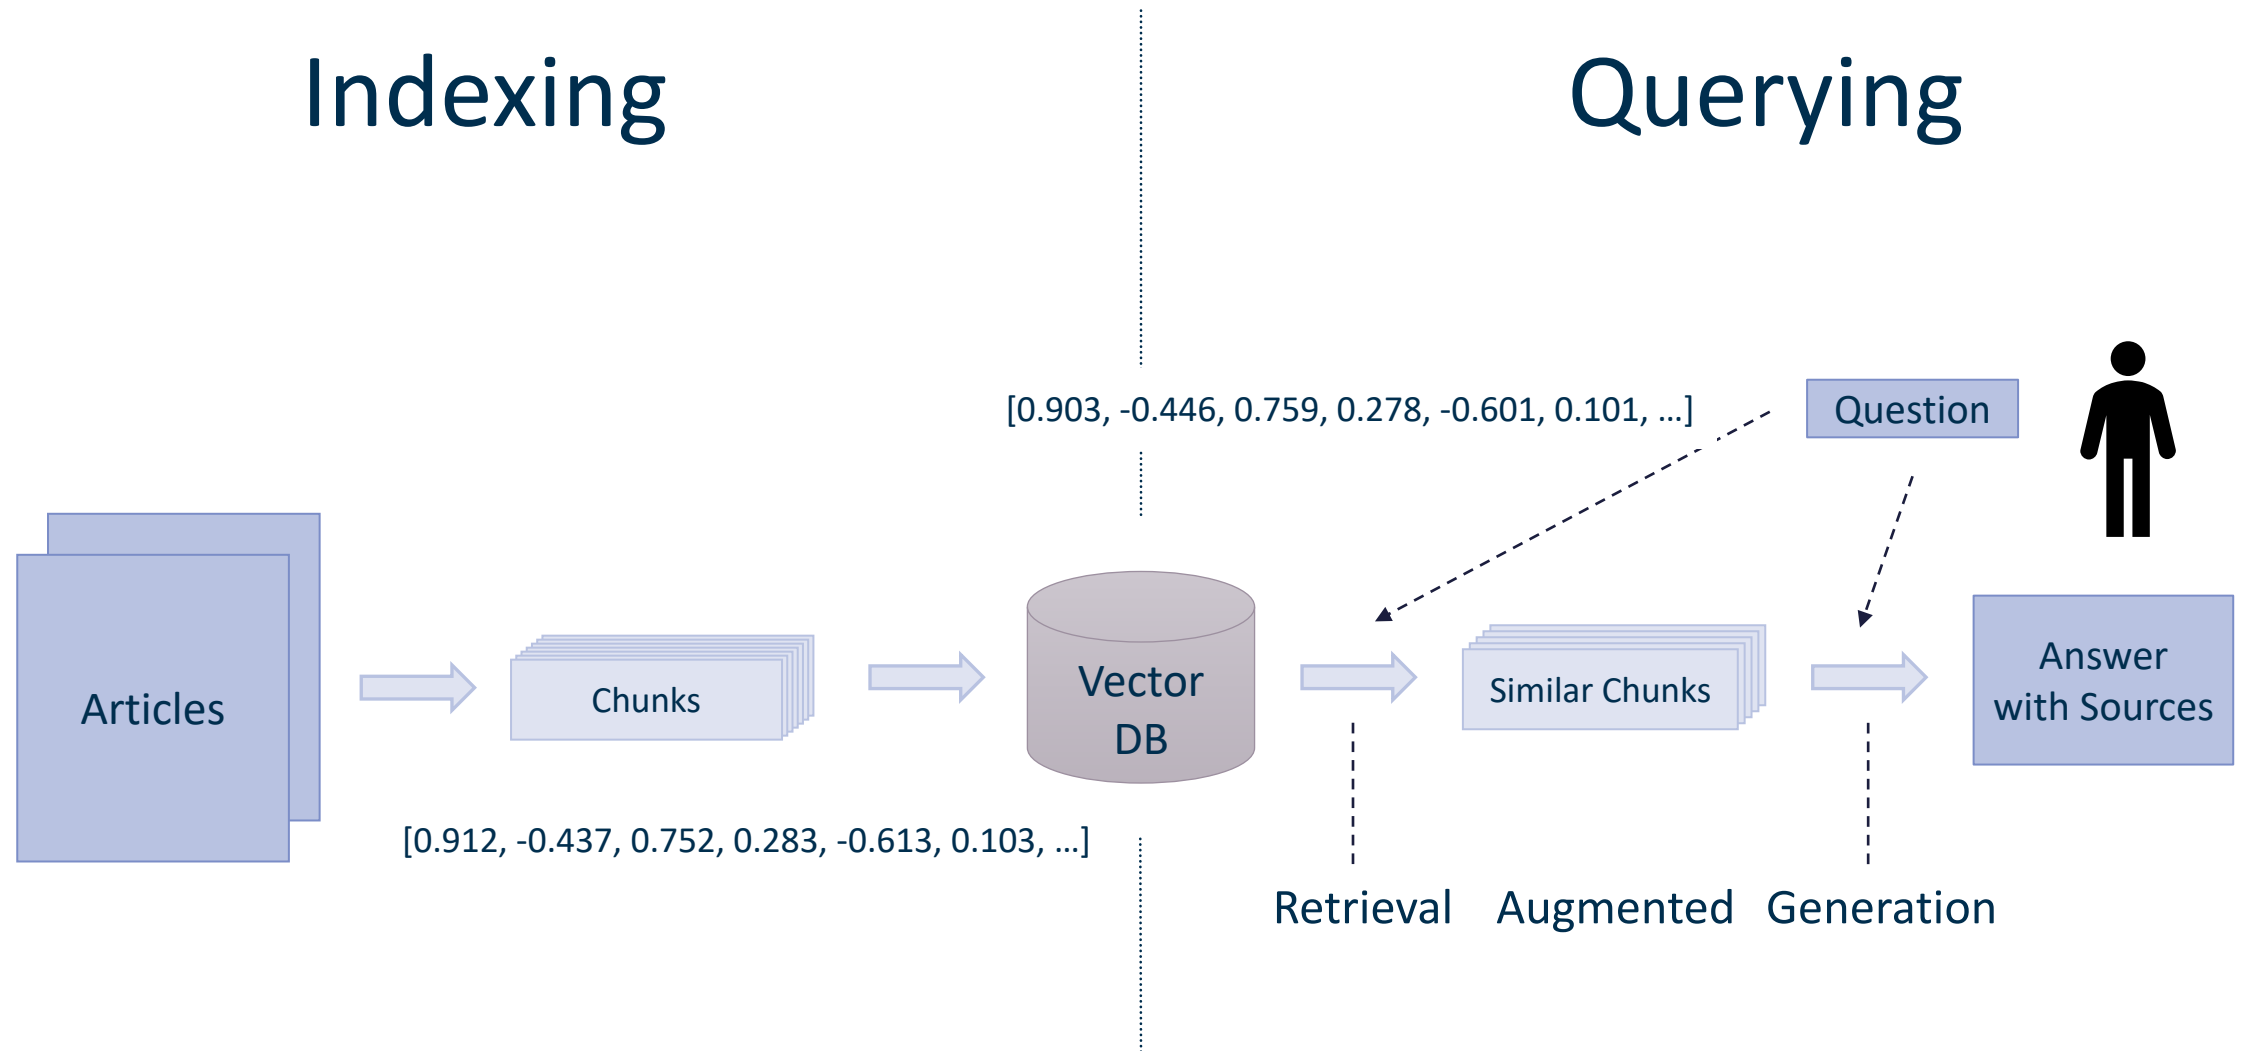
Indexing

Querying

[0.903, -0.446, 0.759, 0.278, -0.601, 0.101, ...]

Question

Articles

Chunks

Vector DB

Similar Chunks

Answer with Sources

[0.912, -0.437, 0.752, 0.283, -0.613, 0.103, ...]

Retrieval Augmented Generation